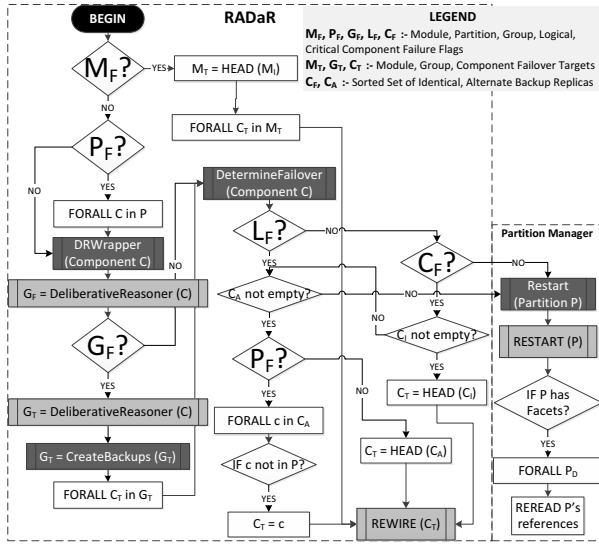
BEGIN

RADaR

LEGEND

$M_F$, $P_F$, $G_F$, $L_F$, $C_F$ :- Module, Partition, Group, Logical, Critical Component Failure Flags

$M_T$, $G_T$, $C_T$ :- Module, Group, Component Failover Targets

$C_I$, $C_A$ :- Sorted Set of Identical, Alternate Backup Replicas

$M_F$?

YES

$M_T$ = HEAD ($M_I$)

NO

FORALL $C_T$ in $M_T$

$P_F$?

NO

YES

FORALL C in P

DetermineFailover (Component C)

DRWrapper (Component C)

NO

$L_F$?

NO

Partition Manager

$C_F$?

NO

YES

$G_F$ = DeliberativeReasoner (C)

$C_A$ not empty?

NO

YES

Restart (Partition P)

NO

YES

$C_I$ not empty?

$G_F$?

RESTART (P)

$P_F$?

YES

YES

$C_T$ = HEAD ($C_I$)

IF P has Facets?

$G_T$ = DeliberativeReasoner (C)

YES

FORALL c in $C_A$

$C_T$ = HEAD ($C_A$)

FORALL $P_D$

$G_T$ = CreateBackups ($G_T$)

IF c not in P?

FORALL $C_T$ in $G_T$

YES

REREAD P's references

$C_T$ = c

REWIRE ($C_T$)